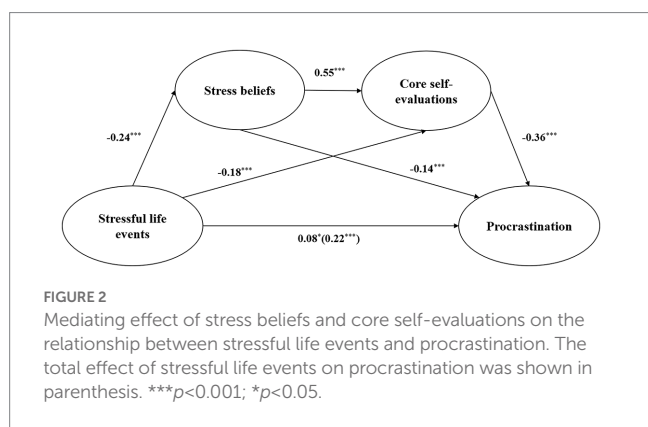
Stress beliefs

0.55***

Core self-evaluations

-0.24***

-0.18***

-0.14***

-0.36***

Stressful life events

0.08*(0.22***)

Procrastination

FIGURE 2

Mediating effect of stress beliefs and core self-evaluations on the relationship between stressful life events and procrastination. The total effect of stressful life events on procrastination was shown in parenthesis. ***$p$<0.001; *$p$<0.05.